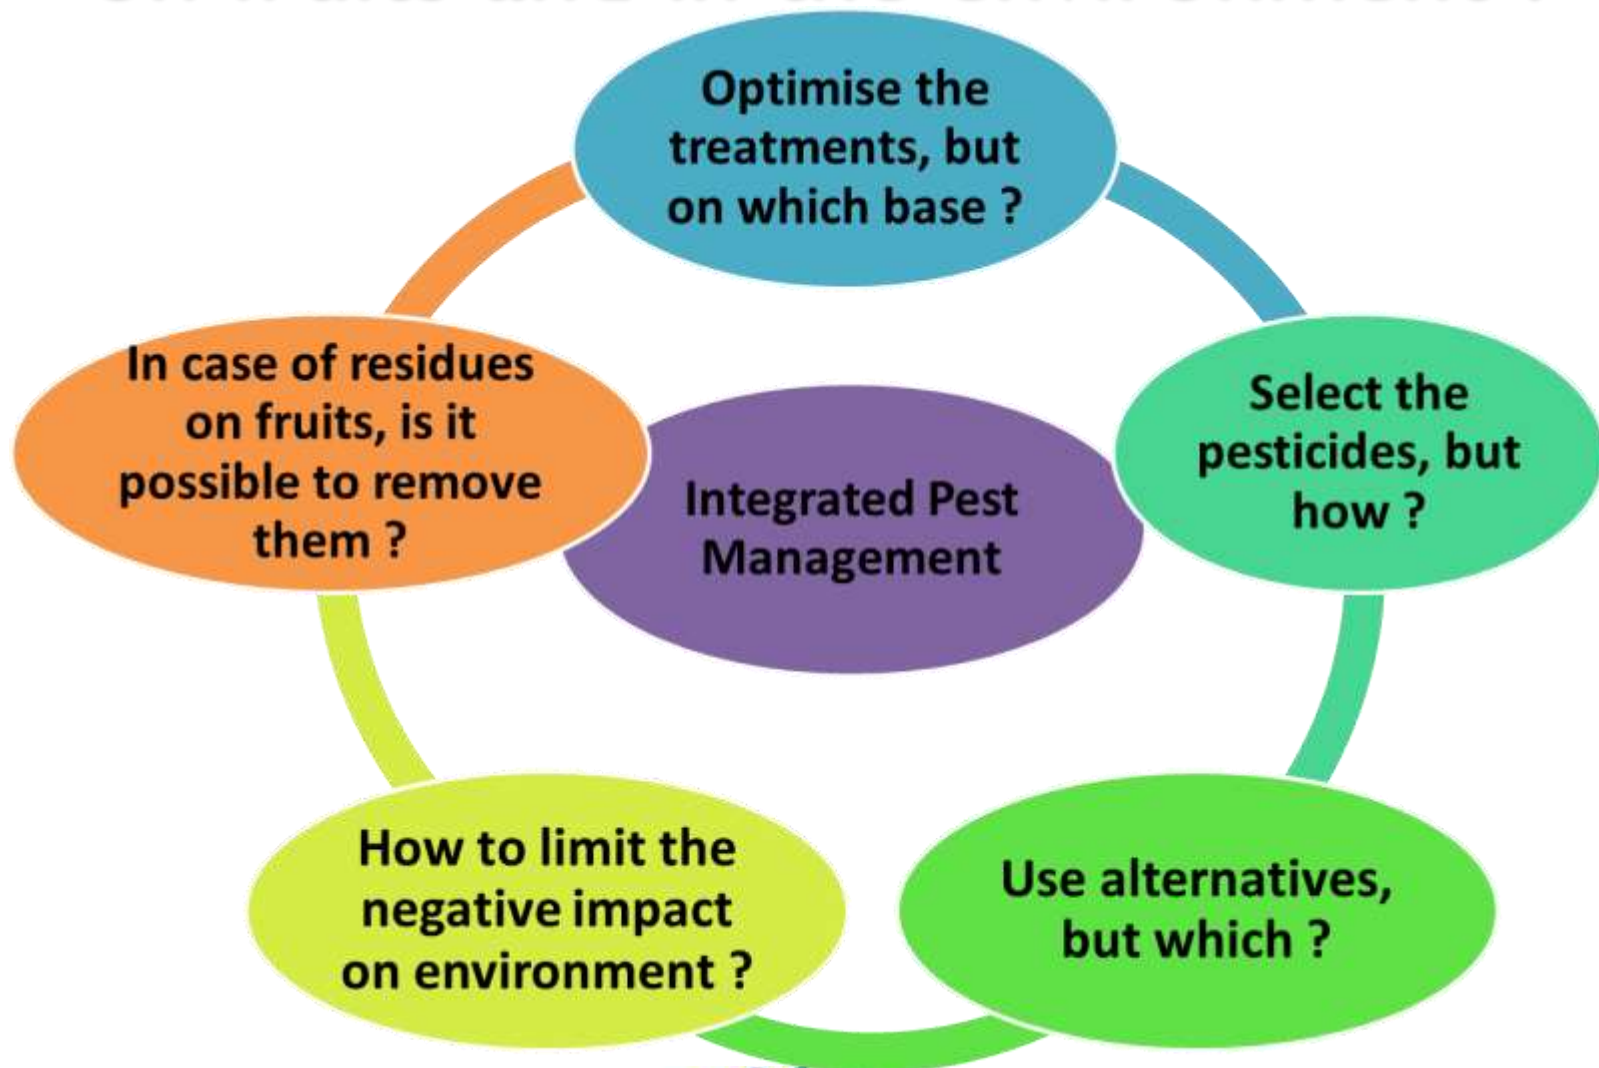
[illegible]

Optimise the treatments, but on which base ?

Select the pesticides, but how ?

Use alternatives, but which ?

How to limit the negative impact on environment ?

In case of residues on fruits, is it possible to remove them ?

Integrated Pest Management